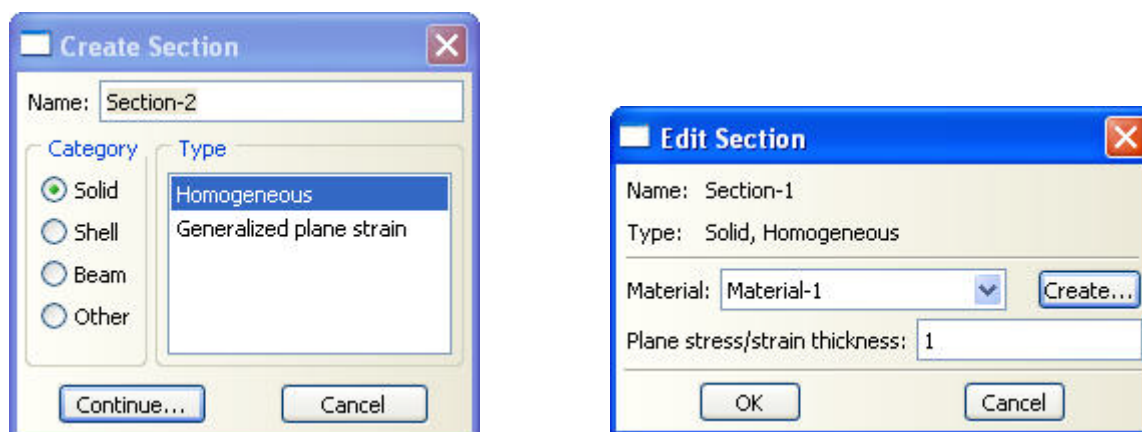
Create Section

Name: Section-2

Category
Solid
Shell
Beam
Other

Type
Homogeneous
Generalized plane strain

Continue...
Cancel

Edit Section

Name: Section-1

Type: Solid, Homogeneous

Material: Material-1
Create...

Plane stress/strain thickness: 1

OK
Cancel